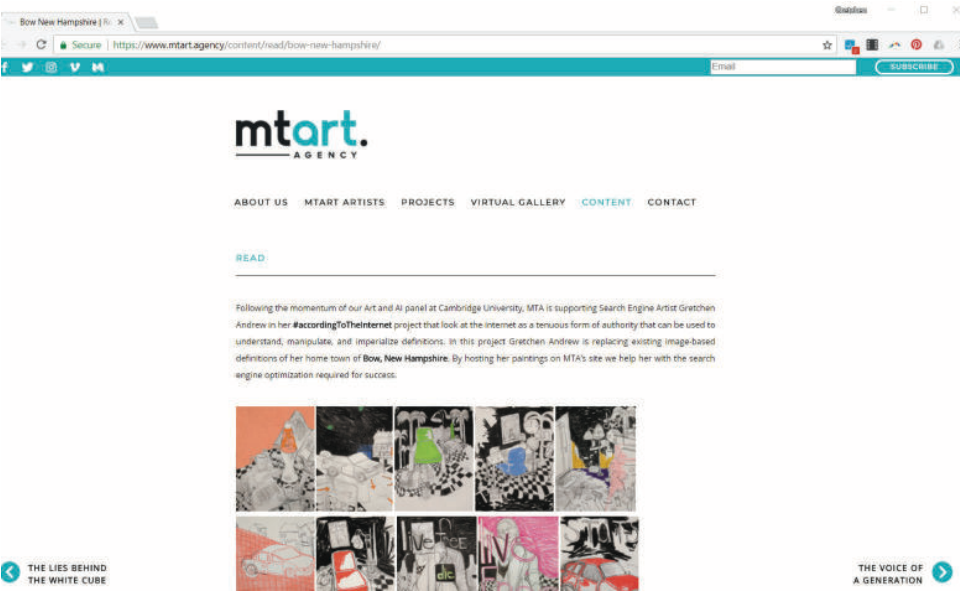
Bow New Hampshire | R ×

Gretchen

Secure | https://www.mtart.agency/content/read/bow-new-hampshire/

Email

SUBSCRIBE

mtart.
AGENCY

ABOUT US MTART ARTISTS PROJECTS VIRTUAL GALLERY CONTENT CONTACT

READ

Following the momentum of our Art and AI panel at Cambridge University, MTA is supporting Search Engine Artist Gretchen Andrew in her #accordingToTheInternet project that look at the internet as a tenuous form of authority that can be used to understand, manipulate, and imperialize definitions. In this project Gretchen Andrew is replacing existing image-based definitions of her home town of Bow, New Hampshire. By hosting her paintings on MTA's site we help her with the search engine optimization required for success.

THE LIES BEHIND THE WHITE CUBE

THE VOICE OF A GENERATION